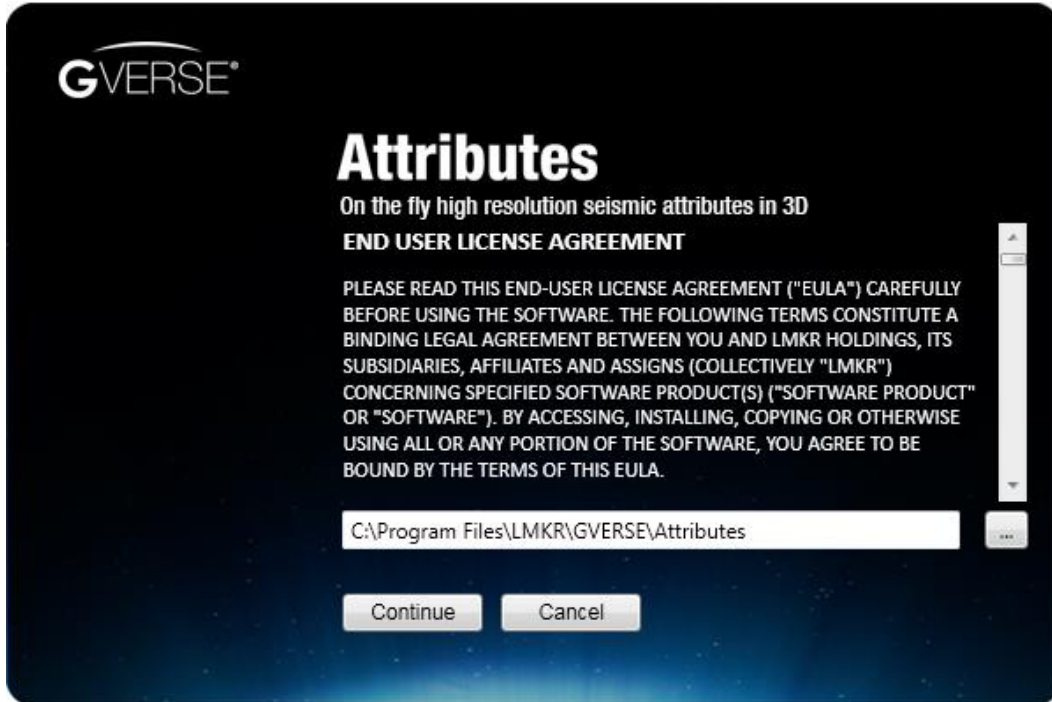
GVERSE®

Attributes

On the fly high resolution seismic attributes in 3D

END USER LICENSE AGREEMENT

PLEASE READ THIS END-USER LICENSE AGREEMENT ("EULA") CAREFULLY BEFORE USING THE SOFTWARE. THE FOLLOWING TERMS CONSTITUTE A BINDING LEGAL AGREEMENT BETWEEN YOU AND LMKR HOLDINGS, ITS SUBSIDIARIES, AFFILIATES AND ASSIGNS (COLLECTIVELY "LMKR") CONCERNING SPECIFIED SOFTWARE PRODUCT(S) ("SOFTWARE PRODUCT" OR "SOFTWARE"). BY ACCESSING, INSTALLING, COPYING OR OTHERWISE USING ALL OR ANY PORTION OF THE SOFTWARE, YOU AGREE TO BE BOUND BY THE TERMS OF THIS EULA.

C:\Program Files\LMKR\GVERSE\Attributes

...

Continue

Cancel